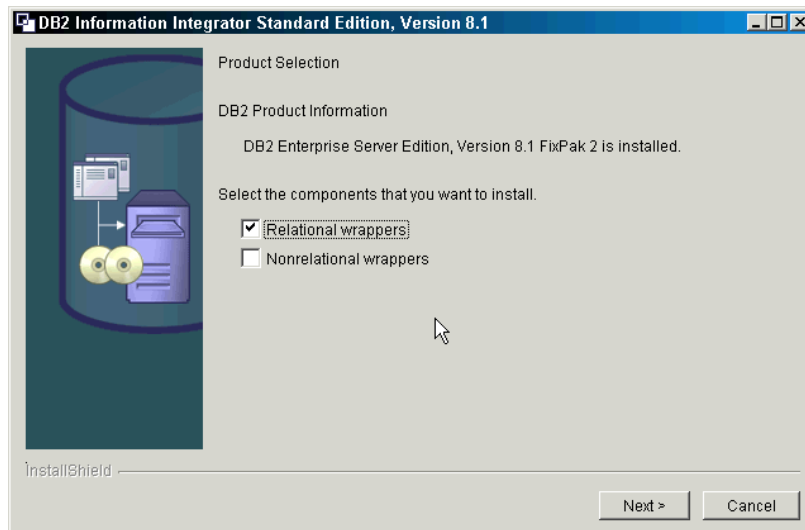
DB2 Information Integrator Standard Edition, Version 8.1

Product Selection

DB2 Product Information

DB2 Enterprise Server Edition, Version 8.1 FixPak 2 is installed.

Select the components that you want to install.

☑ Relational wrappers
☐ Nonrelational wrappers

InstallShield

Next >
Cancel